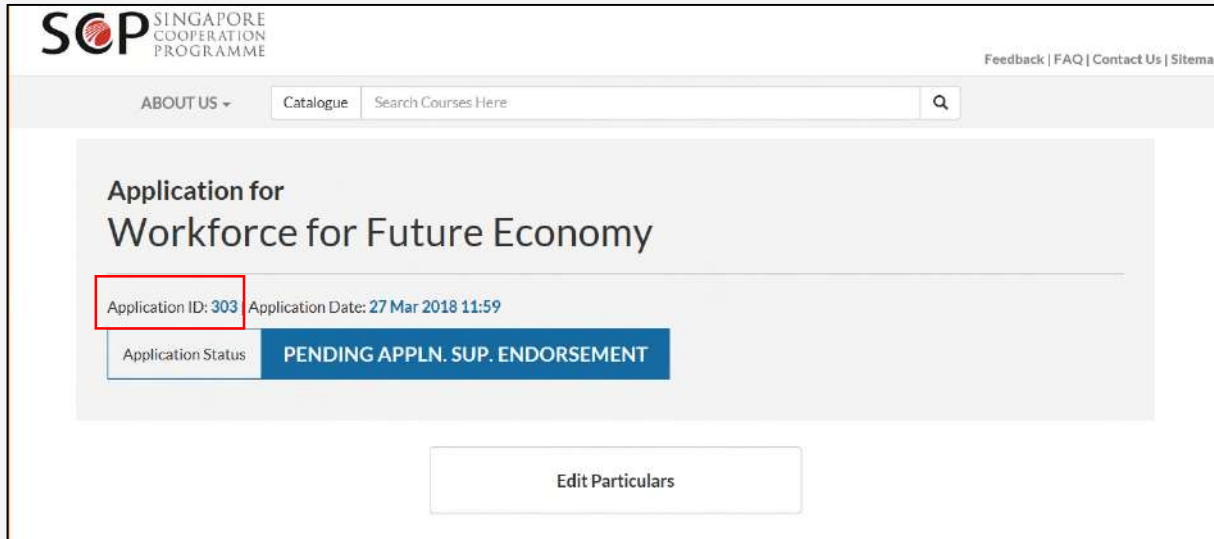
SCP SINGAPORE COOPERATION PROGRAMME

Feedback | FAQ | Contact Us | Sitema

ABOUT US

Catalogue

Search Courses Here

Application for

Workforce for Future Economy

Application ID: 303 | Application Date: 27 Mar 2018 11:59

Application Status

PENDING APPLN. SUP. ENDORSEMENT

Edit Particulars